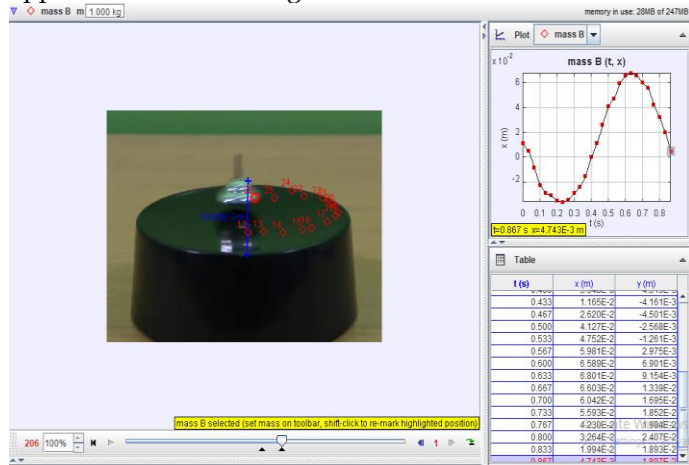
mass B m 1.000 kg

memory in use: 28MB of 247MB

Plot mass B

mass B (t, x)

$x 10^{-2}$

6
4
2
0
-2

x (m)

0 0.1 0.2 0.3 0.4 0.5 0.6 0.7 0.8
t (s)

t=0.867 s x=4.743E-3 m

Table

| t (s) | x (m) | y (m) |
|---|---|---|
| 0.433 | 1.165E-2 | -4.161E-3 |
| 0.467 | 2.620E-2 | -4.501E-3 |
| 0.500 | 4.127E-2 | -2.568E-3 |
| 0.533 | 4.752E-2 | -1.261E-3 |
| 0.567 | 5.981E-2 | 2.975E-3 |
| 0.600 | 6.589E-2 | 6.901E-3 |
| 0.633 | 6.801E-2 | 9.154E-3 |
| 0.667 | 6.603E-2 | 1.339E-2 |
| 0.700 | 6.042E-2 | 1.695E-2 |
| 0.733 | 5.593E-2 | 1.852E-2 |
| 0.767 | 4.230E-2 | 1.984E-2 |
| 0.800 | 3.264E-2 | 2.407E-2 |
| 0.833 | 1.994E-2 | 1.893E-2 |

mass B selected (set mass on toolbar, shift-click to re-mark highlighted position)

206 100%

1